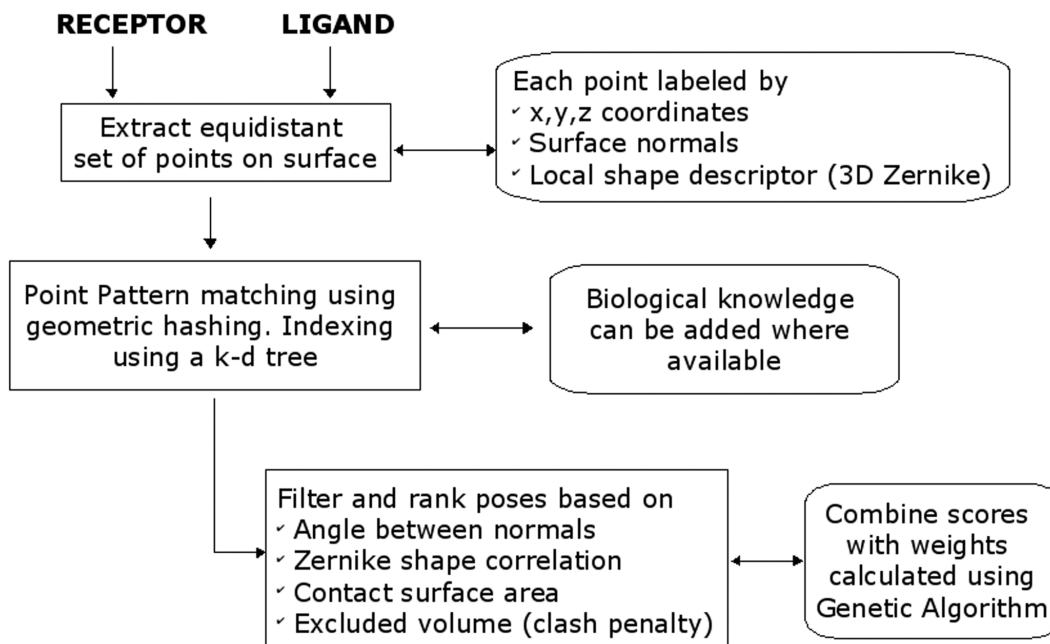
RECEPTOR

LIGAND

Extract equidistant set of points on surface

Each point labeled by
✓ x,y,z coordinates
✓ Surface normals
✓ Local shape descriptor (3D Zernike)

Point Pattern matching using geometric hashing. Indexing using a k-d tree

Biological knowledge can be added where available

Filter and rank poses based on
✓ Angle between normals
✓ Zernike shape correlation
✓ Contact surface area
✓ Excluded volume (clash penalty)

Combine scores with weights calculated using Genetic Algorithm